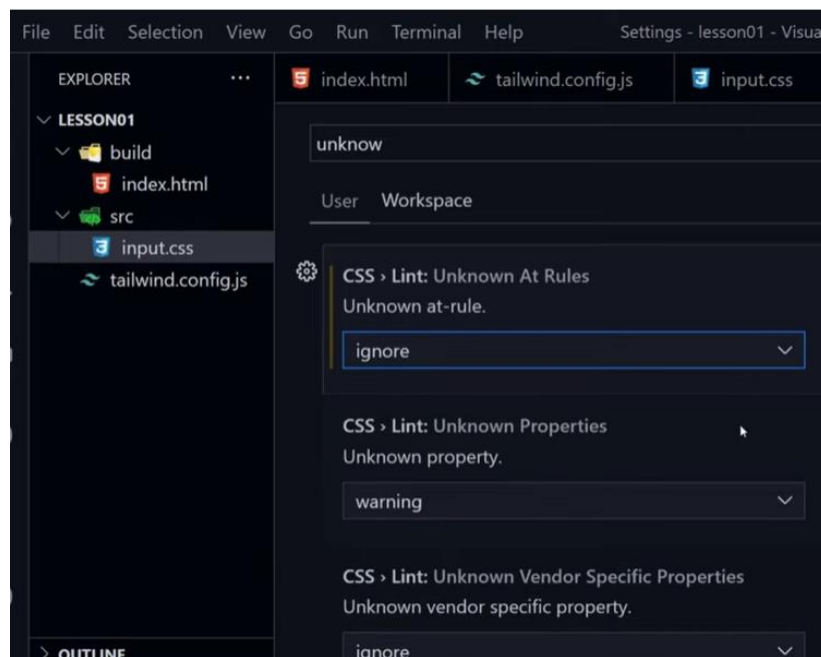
File Edit Selection View Go Run Terminal Help Settings - lesson01 - Visua

EXPLORER ...

LESSON01
build
index.html
src
input.css
tailwind.config.js

index.html tailwind.config.js input.css

unknow

User Workspace

CSS › Lint: Unknown At Rules
Unknown at-rule.
ignore

CSS › Lint: Unknown Properties
Unknown property.
warning

CSS › Lint: Unknown Vendor Specific Properties
Unknown vendor specific property.
ignore

OUTLINE